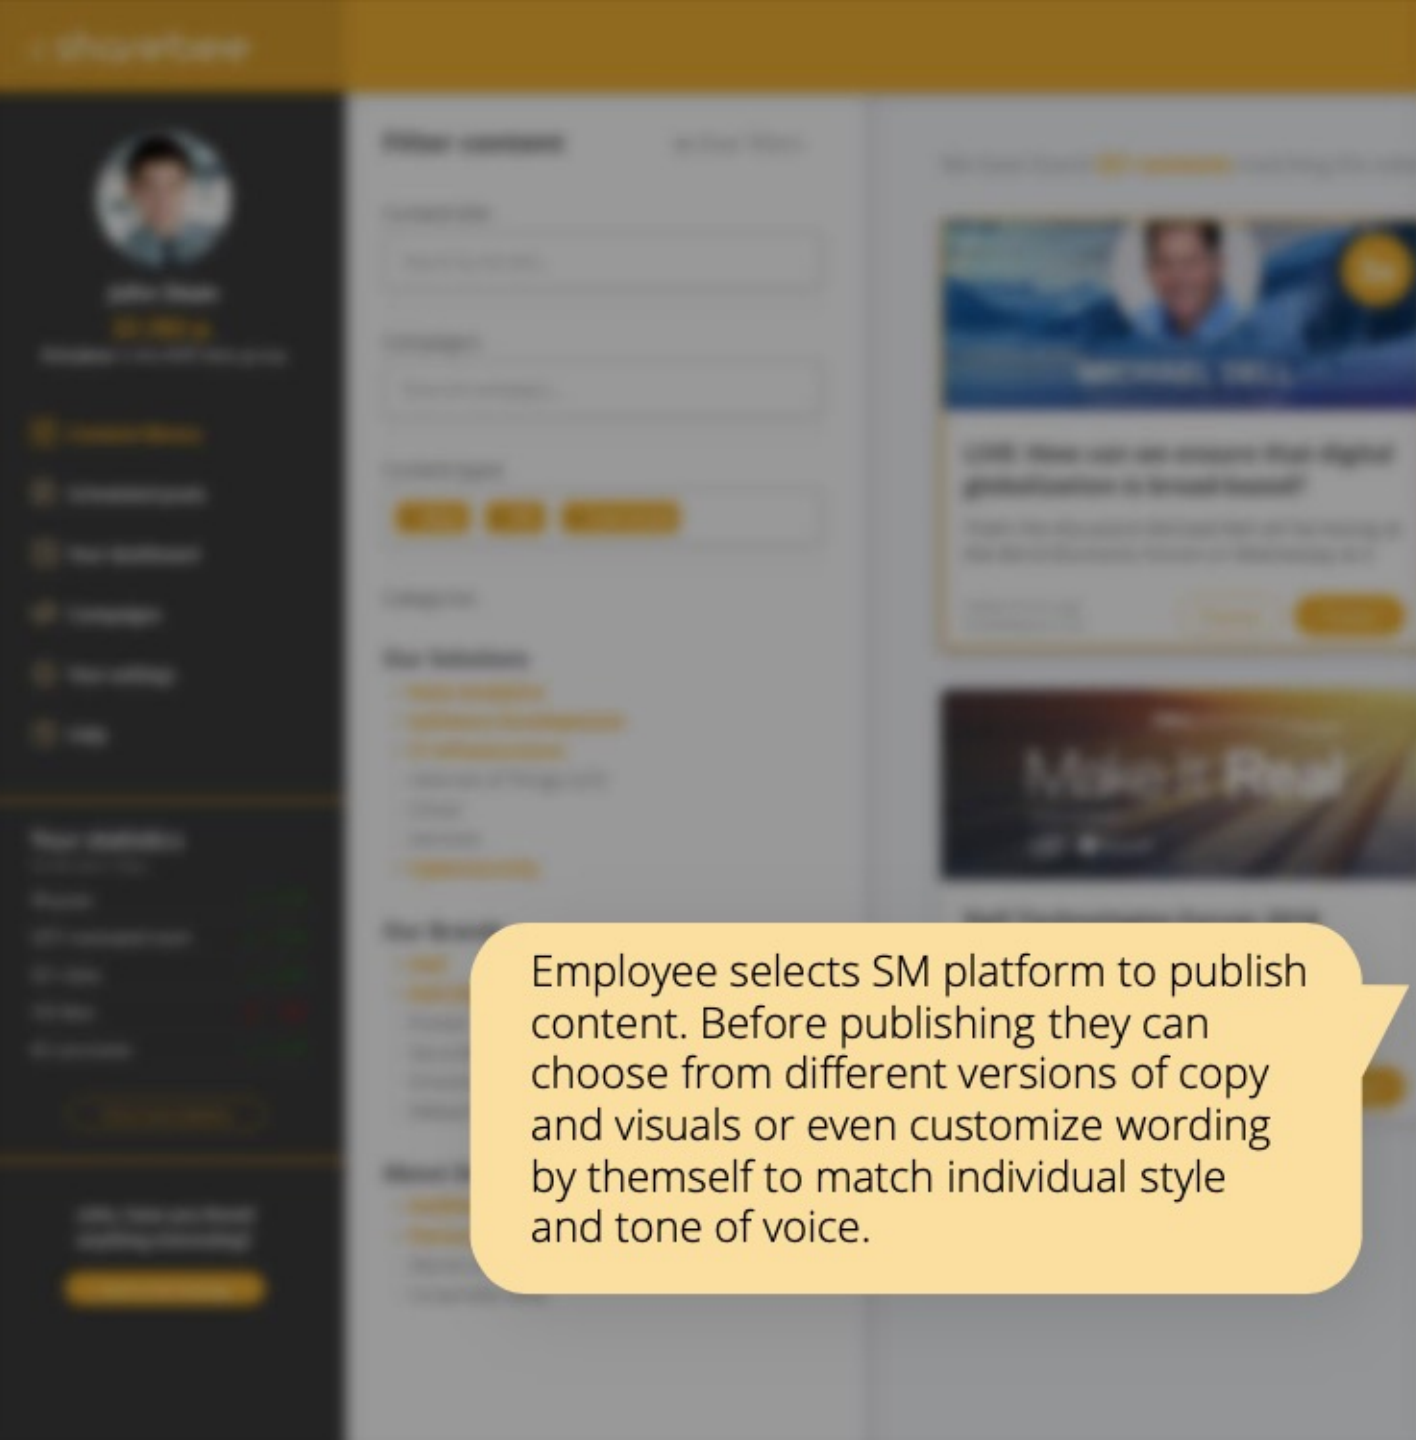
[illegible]

Make it Real

Employee selects SM platform to publish content. Before publishing they can choose from different versions of copy and visuals or even customize wording by themself to match individual style and tone of voice.